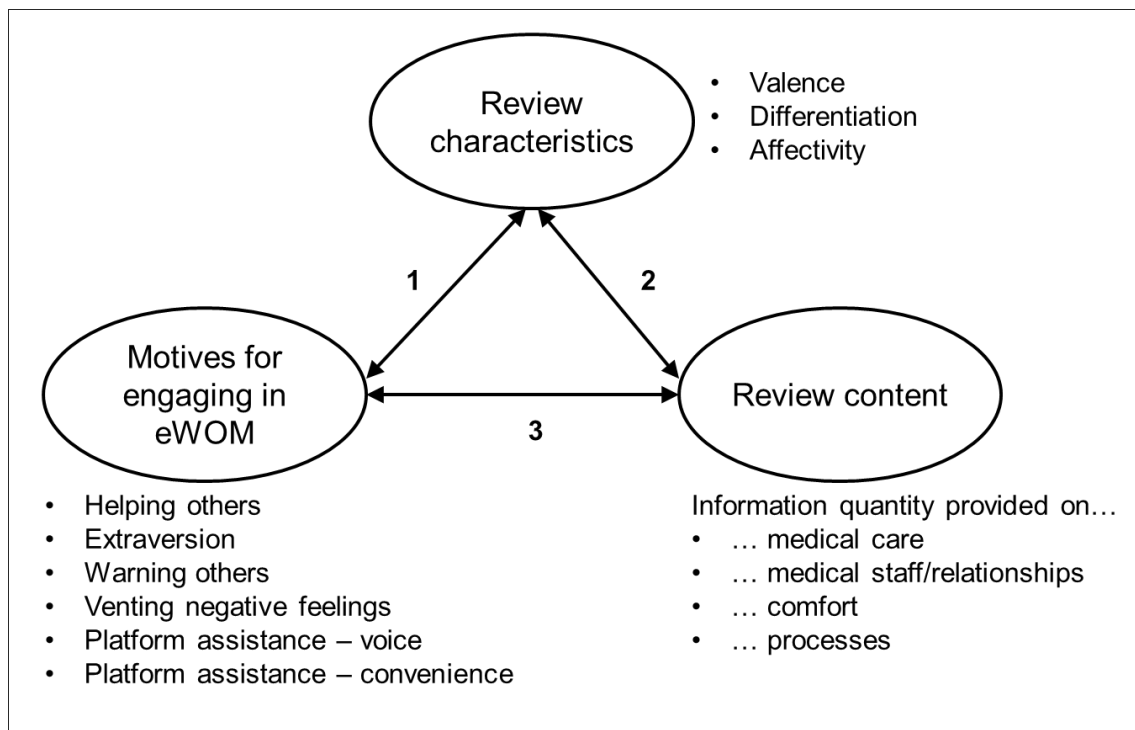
Review characteristics

- Valence
- Differentiation
- Affectivity

1

2

Motives for engaging in eWOM

3

Review content

- Helping others
- Extraversion
- Warning others
- Venting negative feelings
- Platform assistance – voice
- Platform assistance – convenience

Information quantity provided on…
- … medical care
- … medical staff/relationships
- … comfort
- … processes